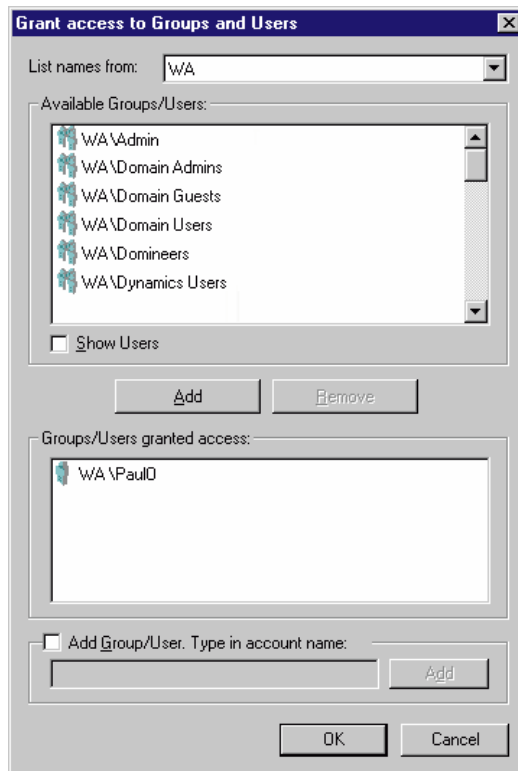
Grant access to Groups and Users

List names from: WA

Available Groups/Users:

WA\Admin
WA\Domain Admins
WA\Domain Guests
WA\Domain Users
WA\Domineers
WA\Dynamics Users

Show Users

Add
Remove

Groups/Users granted access:

WA\PaulO

Add Group/User. Type in account name:

Add

OK
Cancel